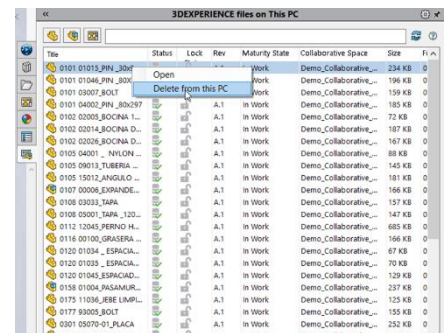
«

3DEXPERIENCE files on This PC

| Title | Status | Lock | Rev | Maturity State | Collaborative Space | Size | Fi |
|---|---|---|---|---|---|---|---|
| 0101 01015_PIN _30x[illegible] | | | | Work | Demo_Collaborative_... | 234 KB | 0 |
| 0101 01046_PIN _80X | | | | Work | Demo_Collaborative_... | 196 KB | 0 |
| 0101 03007_BOLT | | | | Work | Demo_Collaborative_... | 159 KB | 0 |
| 0101 04002_PIN _80x297 | | | A.1 | In Work | Demo_Collaborative_... | 185 KB | 0 |
| 0102 02005_BOCINA 1... | | | A.1 | In Work | Demo_Collaborative_... | 72 KB | 0 |
| 0102 02014_BOCINA D... | | | A.1 | In Work | Demo_Collaborative_... | 187 KB | 0 |
| 0102 02026_BOCINA D... | | | A.1 | In Work | Demo_Collaborative_... | 167 KB | 0 |
| 0105 04001 _ NYLON ... | | | A.1 | In Work | Demo_Collaborative_... | 88 KB | 0 |
| 0105 09013_TUBERIA ... | | | A.1 | In Work | Demo_Collaborative_... | 165 KB | 0 |
| 0105 15012_ANGULO ... | | | A.1 | In Work | Demo_Collaborative_... | 181 KB | 0 |
| 0107 00006_EXPANDE... | | | A.1 | In Work | Demo_Collaborative_... | 166 KB | 0 |
| 0108 03033_TAPA | | | A.1 | In Work | Demo_Collaborative_... | 157 KB | 0 |
| 0108 05001_TAPA _120... | | | A.1 | In Work | Demo_Collaborative_... | 147 KB | 0 |
| 0112 12045_PERNO H... | | | A.1 | In Work | Demo_Collaborative_... | 685 KB | 0 |
| 0116 00100_GRASERA ... | | | A.1 | In Work | Demo_Collaborative_... | 166 KB | 0 |
| 0120 01034 _ ESPACIA... | | | A.1 | In Work | Demo_Collaborative_... | 67 KB | 0 |
| 0120 01035 _ ESPACIA... | | | A.1 | In Work | Demo_Collaborative_... | 70 KB | 0 |
| 0120 01045_ESPACIAD... | | | A.1 | In Work | Demo_Collaborative_... | 129 KB | 0 |
| 0158 01004_PASAMUR... | | | A.1 | In Work | Demo_Collaborative_... | 237 KB | 0 |
| 0175 11036_EBE LIMPI... | | | A.1 | In Work | Demo_Collaborative_... | 125 KB | 0 |
| 0177 93005_BOLT | | | A.1 | In Work | Demo_Collaborative_... | 155 KB | 0 |
| 0301 05070-01_PLACA | | | A.1 | In Work | Demo_Collaborative_... | 252 KB | 0 |

Open
Delete from this PC